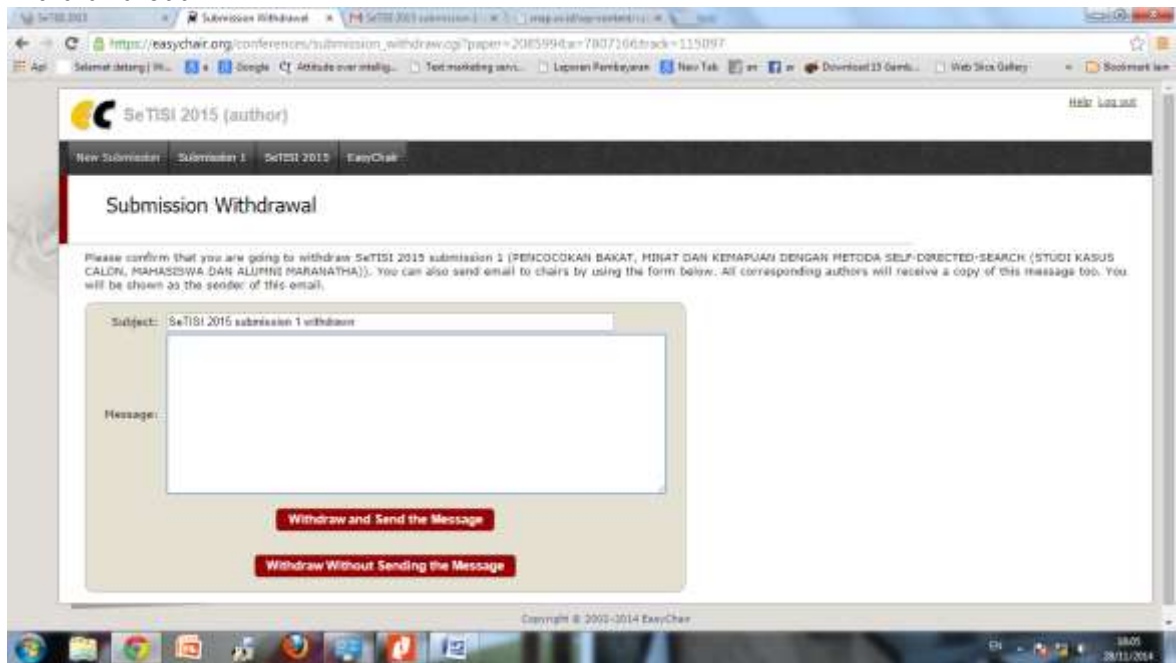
SeTISI 2015 | Submission Withdrawal | M SeTISI 2015 submission 1 | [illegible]

https://easychair.org/conferences/submission_withdraw.cgi?paper=2085994;a=7807166;track=115097

Apps | Selamat datang | Google | Attitude over intellig... | Test marketing servi... | Laporan Pembayaran | New Tab | Download 15 Gamb... | Web Slice Gallery | Bookmark lain

SeTISI 2015 (author)

Help Log out

New Submission | Submission 1 | SeTISI 2015 | EasyChair

Submission Withdrawal

Please confirm that you are going to withdraw SeTISI 2015 submission 1 (PENCOCOKAN BAKAT, MINAT DAN KEMAPUAN DENGAN METODA SELF-DIRECTED-SEARCH (STUDI KASUS CALON, MAHASISWA DAN ALUMNI MARANATHA)). You can also send email to chairs by using the form below. All corresponding authors will receive a copy of this message too. You will be shown as the sender of this email.

Subject: SeTISI 2015 submission 1 withdrawn

Message:

Withdraw and Send the Message

Withdraw Without Sending the Message

Copyright © 2002-2014 EasyChair

EN 18:05 28/11/2014